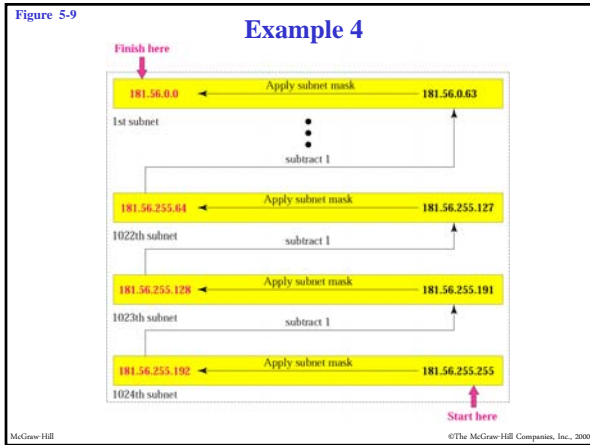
Figure 5-9

Example 4

Finish here

181.56.0.0 Apply subnet mask 181.56.0.63

1st subnet

subtract 1

181.56.255.64 Apply subnet mask 181.56.255.127

1022th subnet

subtract 1

181.56.255.128 Apply subnet mask 181.56.255.191

1023th subnet

subtract 1

181.56.255.192 Apply subnet mask 181.56.255.255

1024th subnet

Start here

McGraw-Hill

©The McGraw-Hill Companies, Inc., 2000